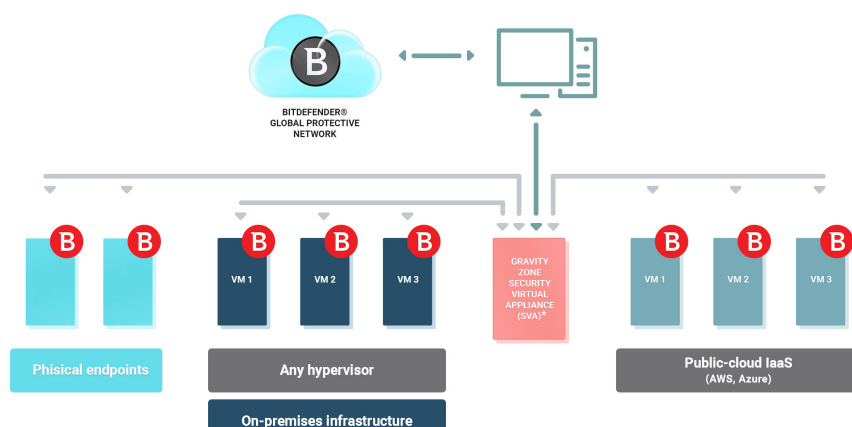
B

BITDEFENDER®
GLOBAL PROTECTIVE
NETWORK

B B

B B B
VM 1 VM 2 VM 3

GRAVITY ZONE SECURITY VIRTUAL APPLIANCE (SVA)*

B B B
VM 1 VM 2 VM 3

Phisical endpoints

Any hypervisor

On-premises infrastructure

Public-cloud IaaS
(AWS, Azure)